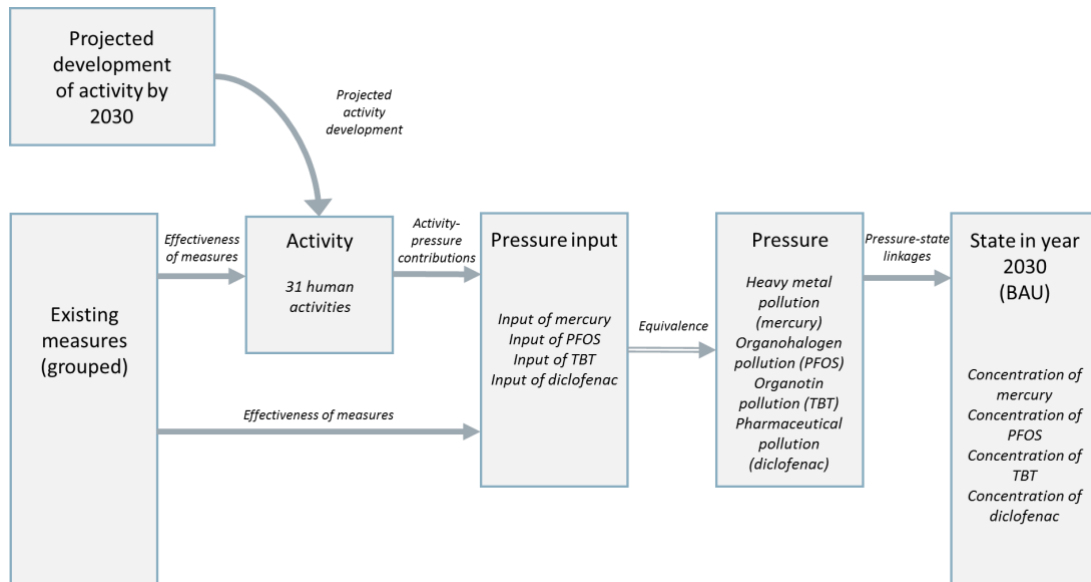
Projected development of activity by 2030

Projected activity development

Existing measures (grouped)

Effectiveness of measures

Activity

31 human activities

Activity-pressure contributions

Pressure input

Input of mercury
Input of PFOS
Input of TBT
Input of diclofenac

Effectiveness of measures

Equivalence

Pressure

Heavy metal pollution (mercury)
Organohalogen pollution (PFOS)
Organotin pollution (TBT)
Pharmaceutical pollution (diclofenac)

Pressure-state linkages

State in year 2030 (BAU)

Concentration of mercury
Concentration of PFOS
Concentration of TBT
Concentration of diclofenac